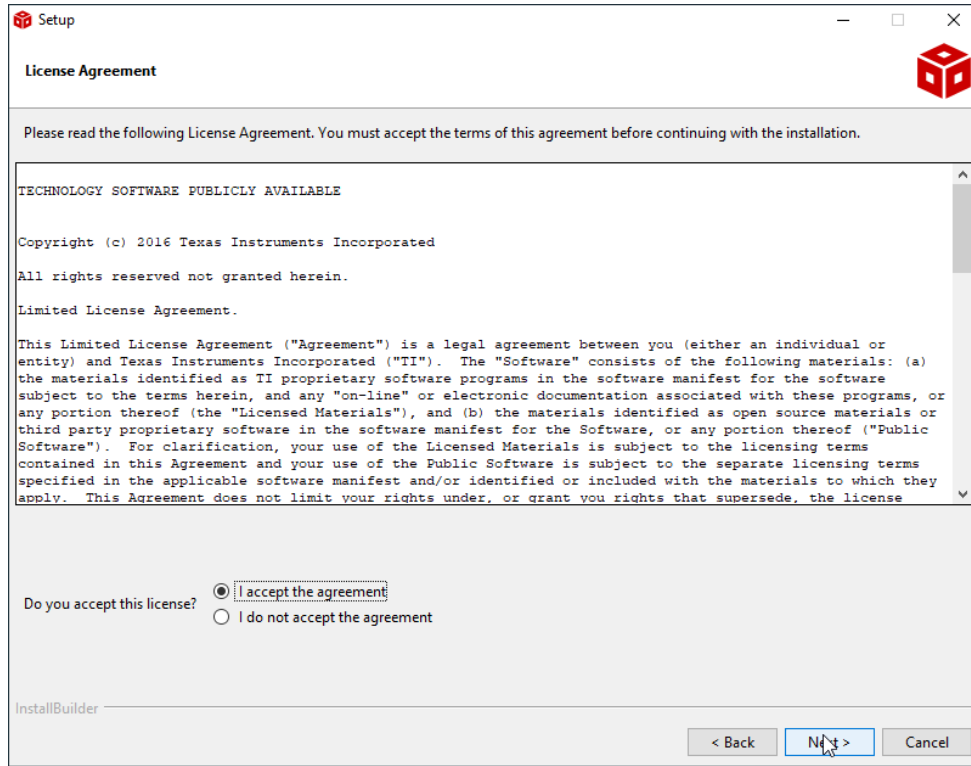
Setup

License Agreement

Please read the following License Agreement. You must accept the terms of this agreement before continuing with the installation.

TECHNOLOGY SOFTWARE PUBLICLY AVAILABLE

Copyright (c) 2016 Texas Instruments Incorporated

All rights reserved not granted herein.

Limited License Agreement.

This Limited License Agreement ("Agreement") is a legal agreement between you (either an individual or entity) and Texas Instruments Incorporated ("TI"). The "Software" consists of the following materials: (a) the materials identified as TI proprietary software programs in the software manifest for the software subject to the terms herein, and any "on-line" or electronic documentation associated with these programs, or any portion thereof (the "Licensed Materials"), and (b) the materials identified as open source materials or third party proprietary software in the software manifest for the Software, or any portion thereof ("Public Software"). For clarification, your use of the Licensed Materials is subject to the licensing terms contained in this Agreement and your use of the Public Software is subject to the separate licensing terms specified in the applicable software manifest and/or identified or included with the materials to which they apply. This Agreement does not limit your rights under, or grant you rights that supersede, the license

Do you accept this license?

I accept the agreement

I do not accept the agreement

InstallBuilder

< Back

Next >

Cancel